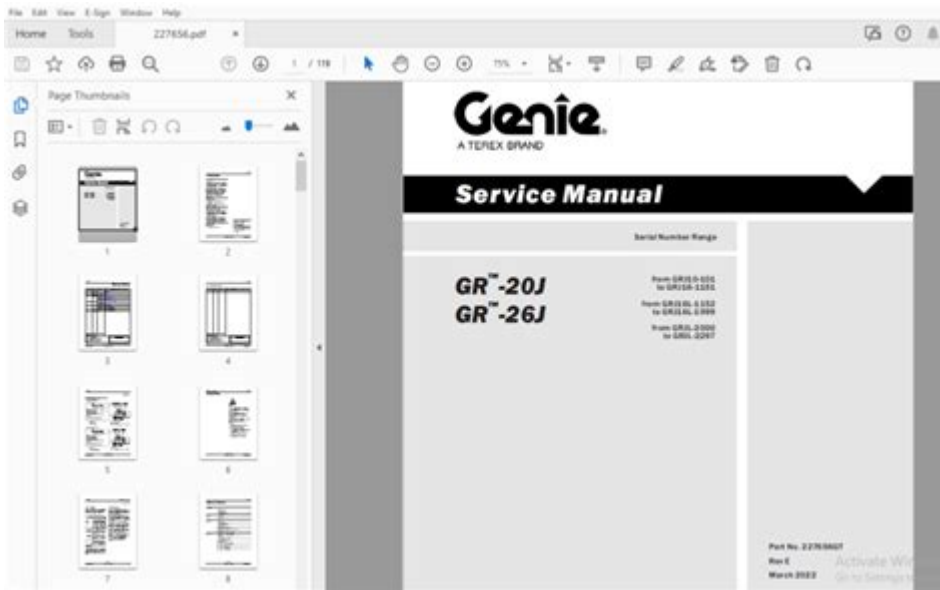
File Edit View E-Sign Window Help

Home Tools 227656.pdf ×

1 / 118 71%

Page Thumbnails ×

1 2 3 4 5 6 7 8

Genie
A TEREX BRAND

Service Manual

Serial Number Range

GR™-20J
GR™-26J

from GR10-101 to GR10-1151
from GR10L-1152 to GR10L-1999
from GR1L-2000 to GR0L-2297

Part No. 227656GT
Rev E
March 2022

Activate Wi
Go to Settings t